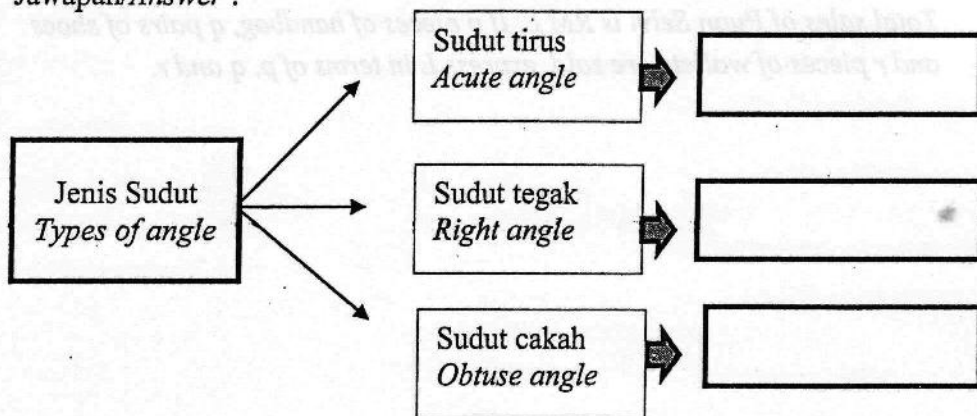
Jawapan/Answer :

Total sales of Puan Sara is RM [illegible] if x pieces of handbag, q pairs of shoes and r pieces of wallet are sold. Express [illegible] in terms of p, q and r.

Jenis Sudut
Types of angle

Sudut tirus
Acute angle

Sudut tegak
Right angle

Sudut cakah
Obtuse angle